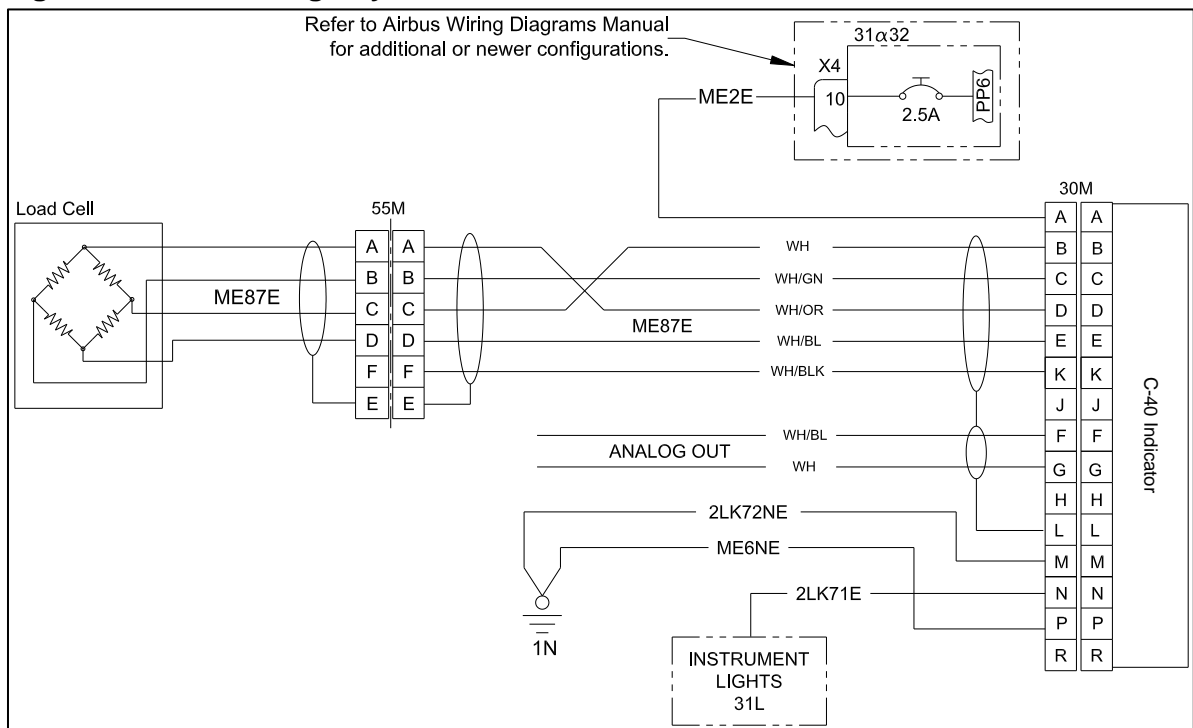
Refer to Airbus Wiring Diagrams Manual for additional or newer configurations.

31α32
X4
10
2.5A
PP6
ME2E

30M

Load Cell

55M

ME87E

| A | A |
|---|---|
| B | B |
| C | C |
| D | D |
| F | F |
| E | E |

WH
WH/GN
WH/OR
ME87E
WH/BL
WH/BLK

| A | A |
|---|---|
| B | B |
| C | C |
| D | D |
| E | E |
| K | K |
| J | J |
| F | F |
| G | G |
| H | H |
| L | L |
| M | M |
| N | N |
| P | P |
| R | R |

C-40 Indicator

WH/BL
ANALOG OUT
WH

2LK72NE
ME6NE
2LK71E

1N

INSTRUMENT LIGHTS 31L